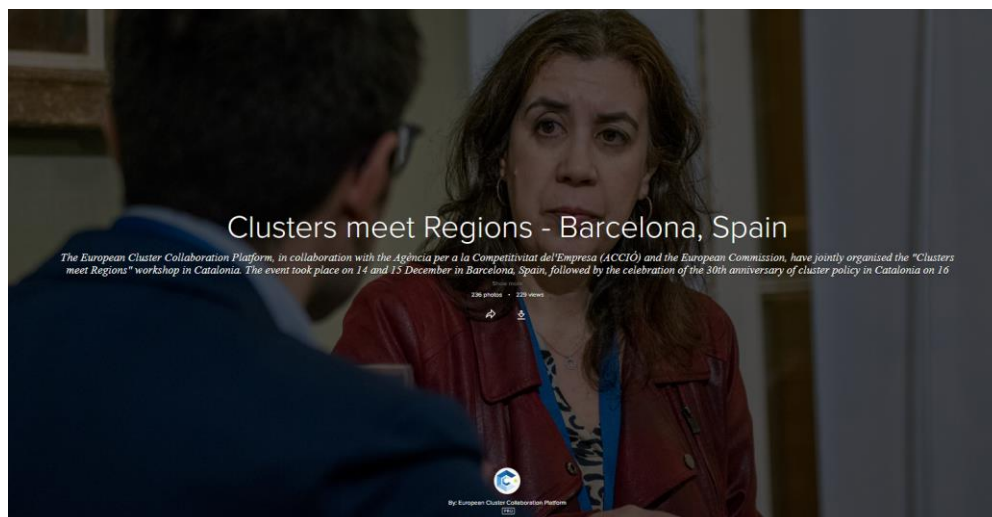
Clusters meet Regions - Barcelona, Spain

The European Cluster Collaboration Platform, in collaboration with the Agència per a la Competitivitat del'Empresa (ACCIÓ) and the European Commission, have jointly organised the "Clusters meet Regions" workshop in Catalonia. The event took place on 14 and 15 December in Barcelona, Spain, followed by the celebration of the 30th anniversary of cluster policy in Catalonia on 16

Show more

236 photos • 229 views

By: European Cluster Collaboration Platform

PRO